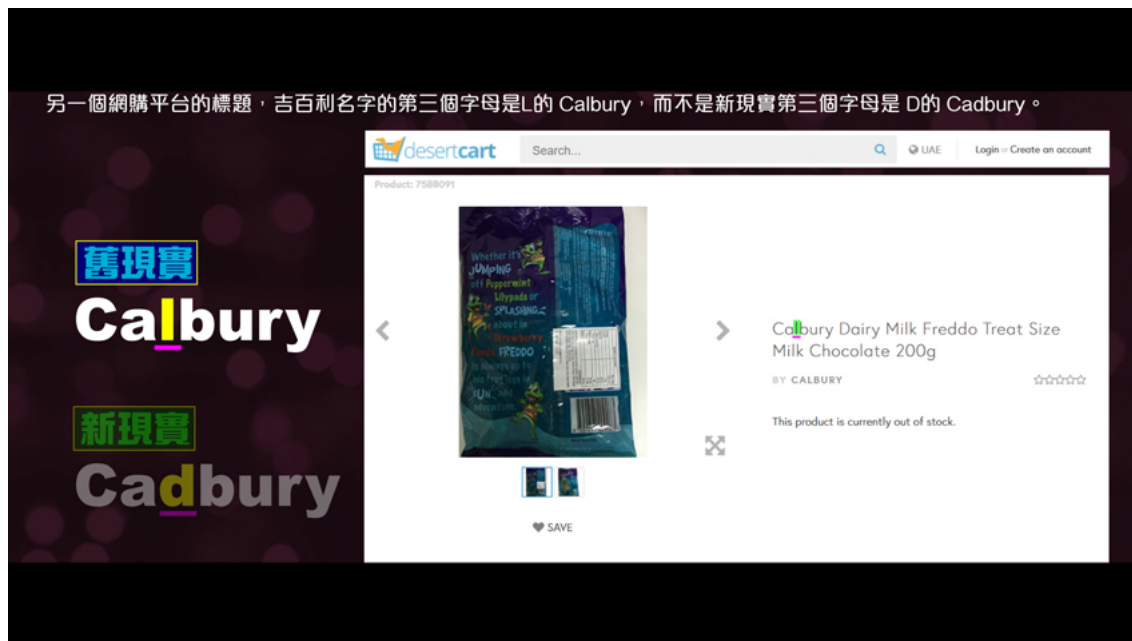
另一個網購平台的標題，吉百利名字的第三個字母是L的 Calbury，而不是新現實第三個字母是 D的 Cadbury。

舊現實
Calbury

新現實
Cadbury

desertcart
Search...
UAE
Login or Create an account

Product: 7588091

Whether it's JUMPING off Peppermint Lillypads or SPLASHING about in Strawberry Ponds FREDDO is always on top for Freddo fun and adventure

Calbury Dairy Milk Freddo Treat Size Milk Chocolate 200g

BY CALBURY

This product is currently out of stock.

SAVE